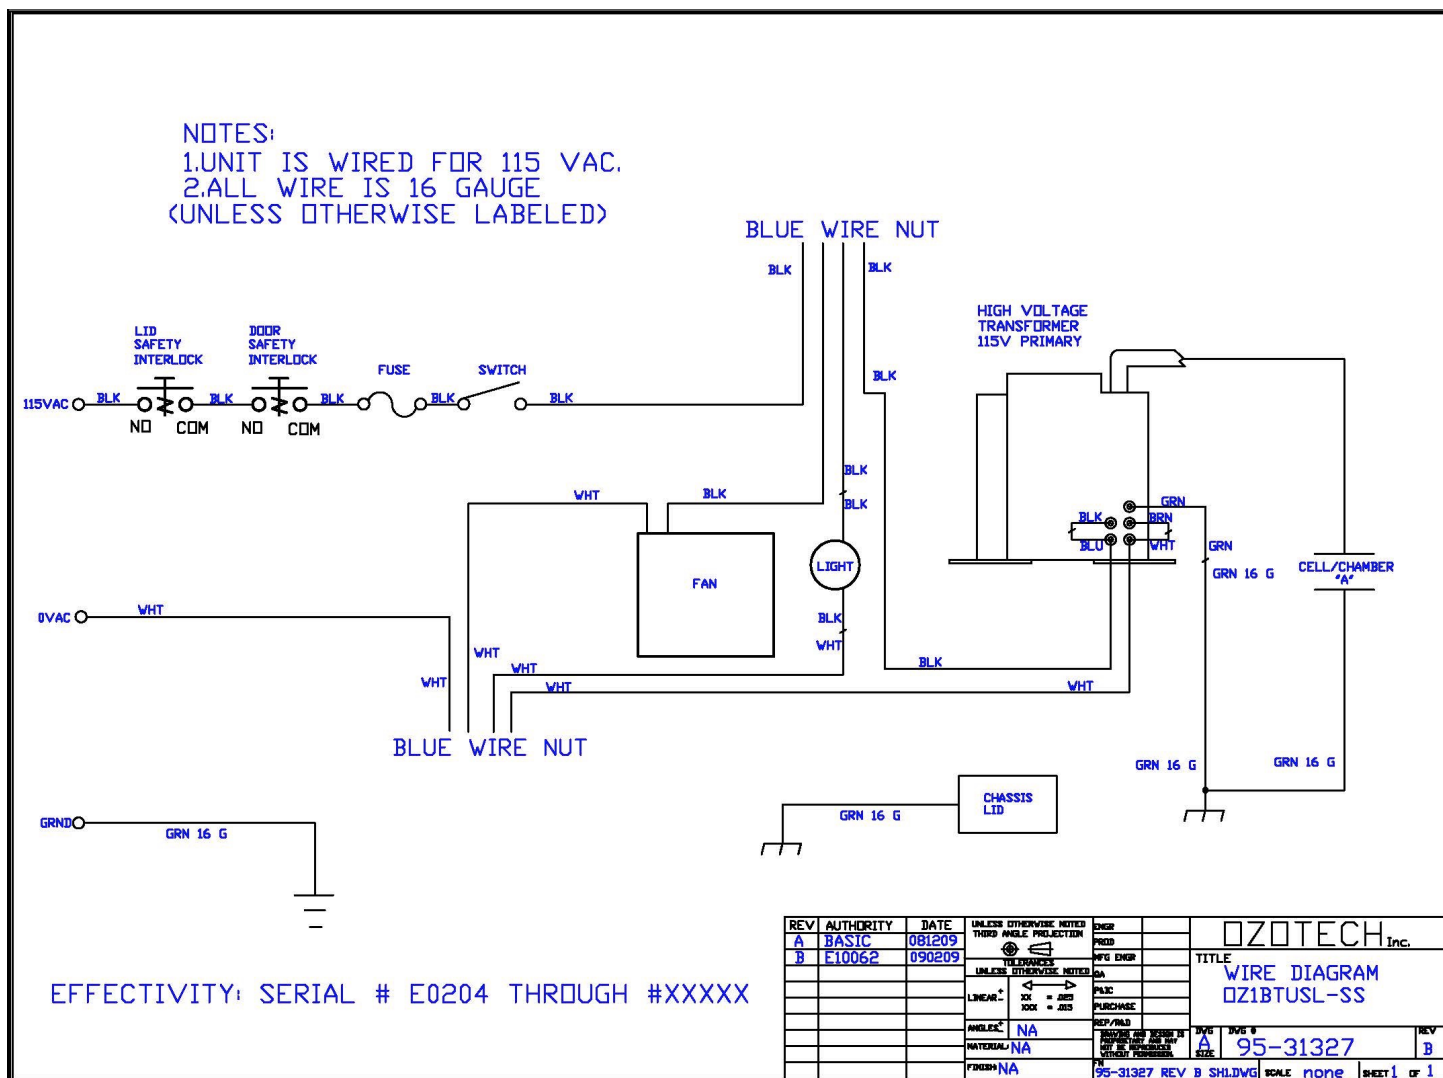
NOTES:
1.UNIT IS WIRED FOR 115 VAC.
2.ALL WIRE IS 16 GAUGE
(UNLESS OTHERWISE LABELED)

BLUE WIRE NUT

BLK BLK

HIGH VOLTAGE TRANSFORMER 115V PRIMARY

LID SAFETY INTERLOCK

DOOR SAFETY INTERLOCK

FUSE SWITCH

115VAC BLK BLK BLK BLK BLK

NO COM NO COM

BLK

BLK

WHT BLK

BLK

GRN

BLK BRN

BLU WHT

GRN

GRN 16 G

CELL/CHAMBER "A"

FAN

LIGHT

0VAC WHT

BLK

WHT

WHT

WHT

WHT

BLK

WHT

WHT

BLUE WIRE NUT

GRN 16 G GRN 16 G

CHASSIS LID

GRN 16 G

GRND GRN 16 G

EFFECTIVITY: SERIAL # E0204 THROUGH #XXXXX

| REV | AUTHORITY | DATE |
|---|---|---|
| A | BASIC | 081209 |
| B | E10062 | 090209 |

UNLESS OTHERWISE NOTED THIRD ANGLE PROJECTION
TOLERANCES UNLESS OTHERWISE NOTED
LINEAR: XX = .025 XXX = .015
ANGLES: NA
MATERIAL: NA
FINISH: NA

ENGR
PROD
MFG ENGR
QA
P&IC
PURCHASE
REP/R&D
DRAWING AND DESIGN IS PROPRIETARY AND MAY NOT BE REPRODUCED WITHOUT PERMISSION.

OZOTECH Inc.
TITLE
WIRE DIAGRAM
OZ1BTUSL-SS
DWG SIZE A
DWG # 95-31327
REV B
FN 95-31327 REV B SH1.DWG
SCALE none
SHEET 1 OF 1